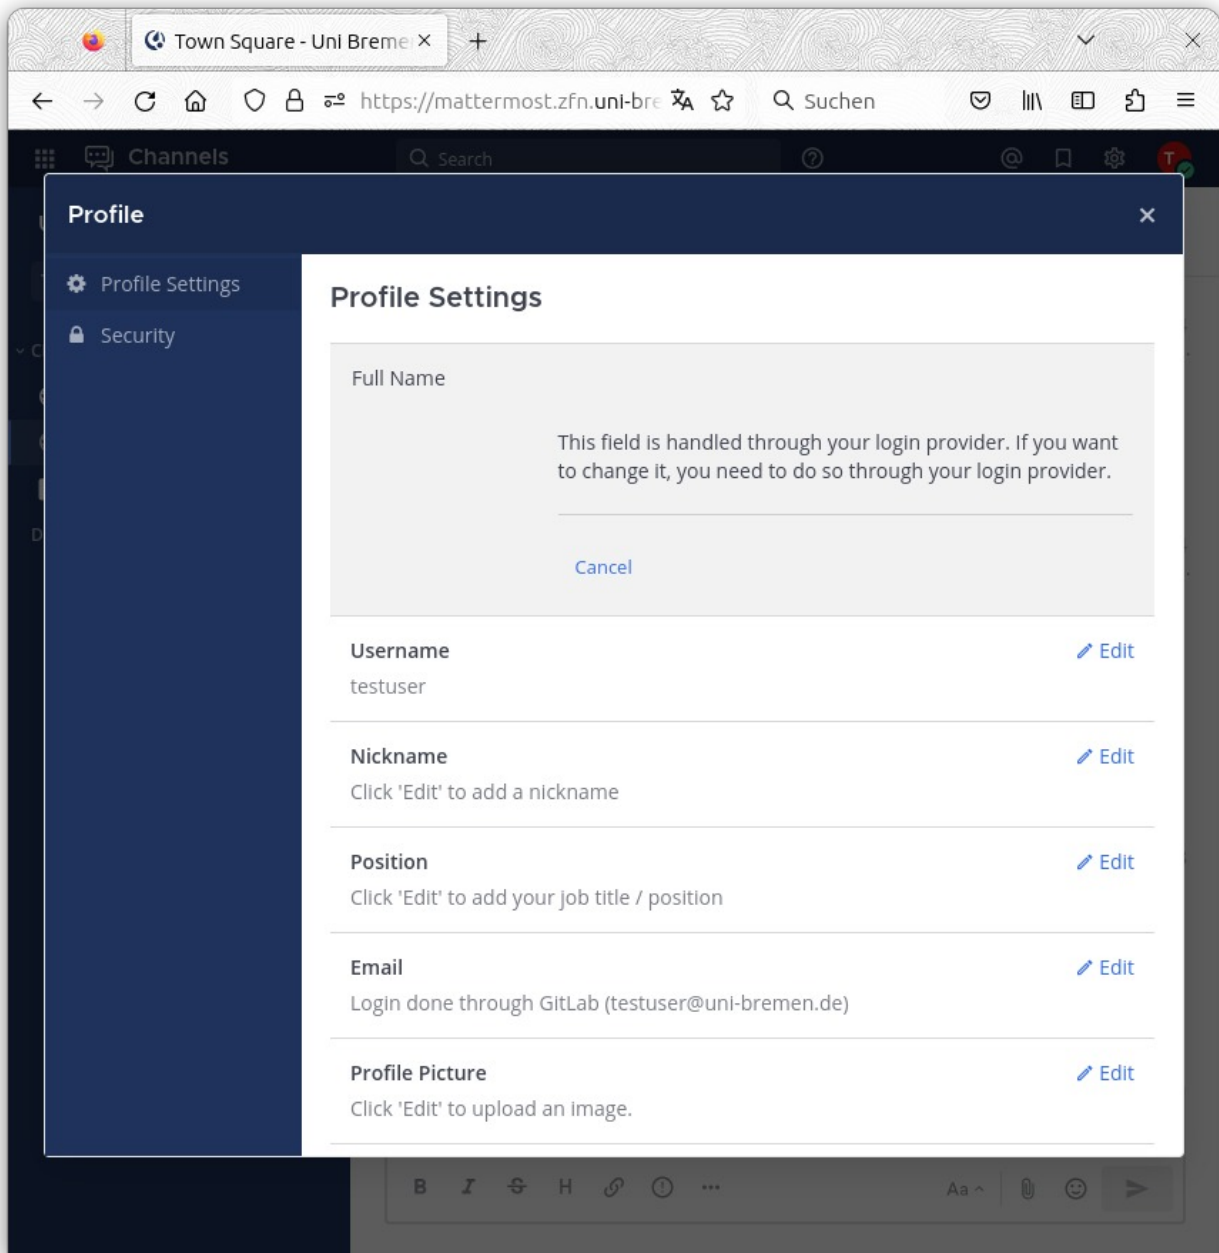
Town Square - Uni Breme ×

https://mattermost.zfn.uni-bre

Suchen

Channels

Search

T

Profile

×

Profile Settings

Security

Profile Settings

Full Name

This field is handled through your login provider. If you want to change it, you need to do so through your login provider.

Cancel

Username

Edit

testuser

Nickname

Edit

Click 'Edit' to add a nickname

Position

Edit

Click 'Edit' to add your job title / position

Email

Edit

Login done through GitLab (testuser@uni-bremen.de)

Profile Picture

Edit

Click 'Edit' to upload an image.

B I H Aa